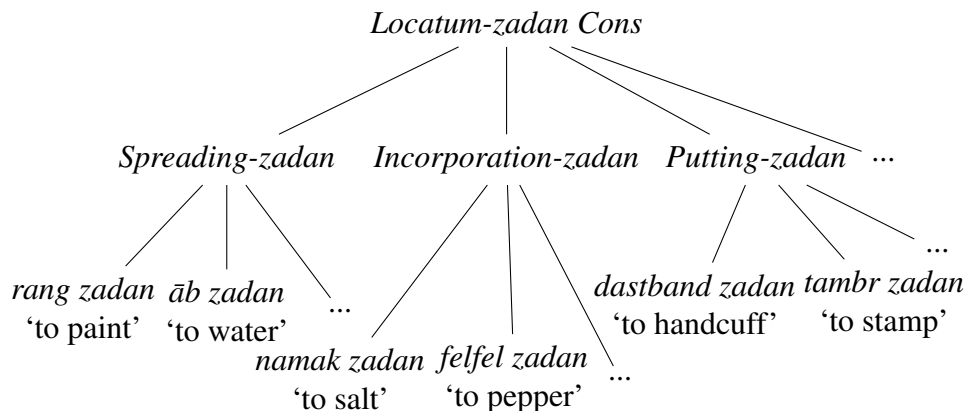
Locatum-zadan Cons

Spreading-zadan Incorporation-zadan Putting-zadan ...

rang zadan 'to paint' āb zadan 'to water' ...

namak zadan 'to salt' felfel zadan 'to pepper' ...

dastband zadan 'to handcuff' tambr zadan 'to stamp' ...